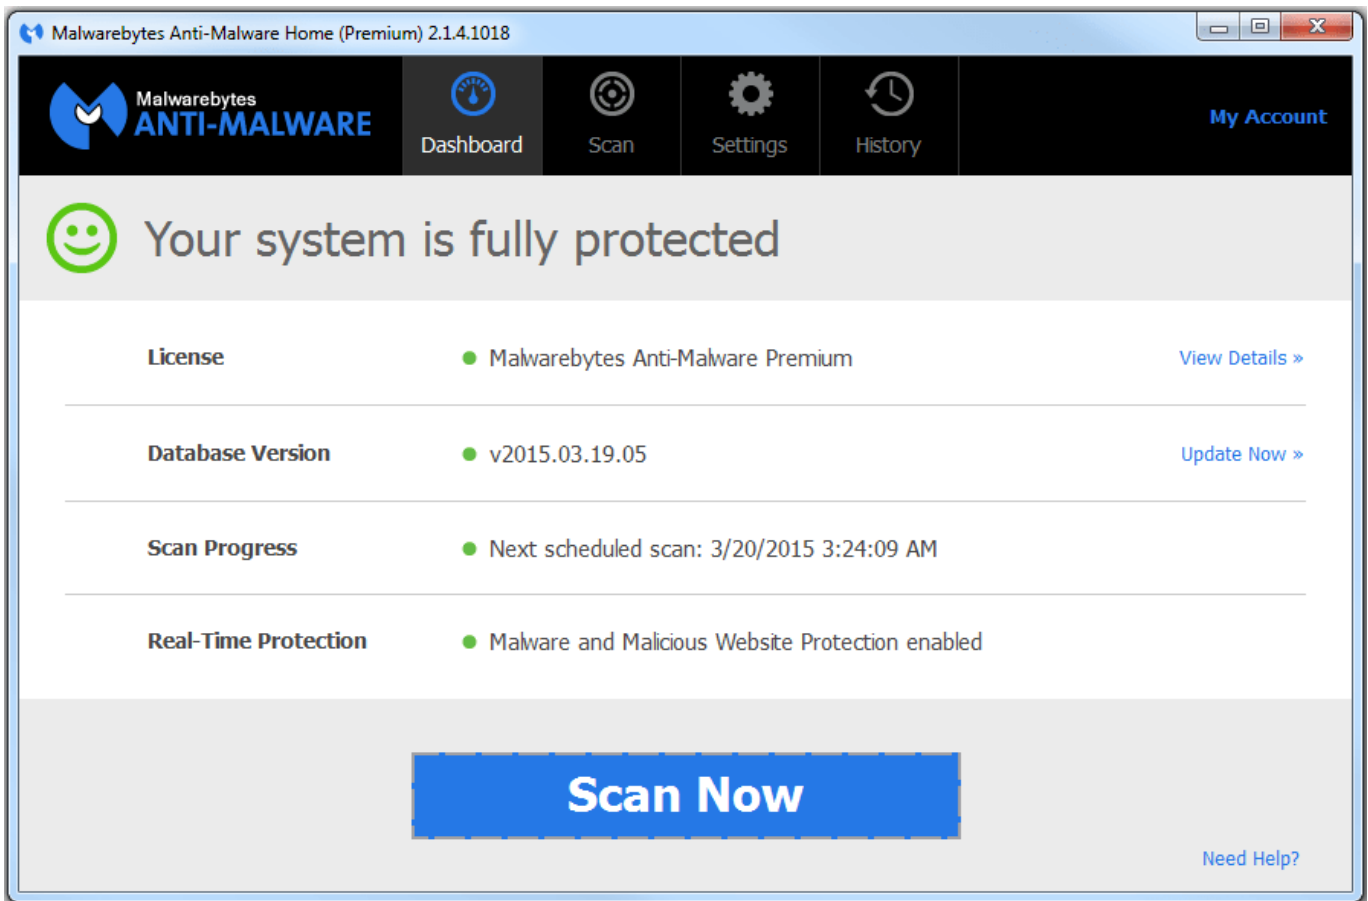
Malwarebytes Anti-Malware Home (Premium) 2.1.4.1018

Malwarebytes
ANTI-MALWARE

Dashboard
Scan
Settings
History
My Account

Your system is fully protected

| License | Malwarebytes Anti-Malware Premium | View Details » |
|---|---|---|
| Database Version | v2015.03.19.05 | Update Now » |
| Scan Progress | Next scheduled scan: 3/20/2015 3:24:09 AM | |
| Real-Time Protection | Malware and Malicious Website Protection enabled | |

Scan Now

Need Help?